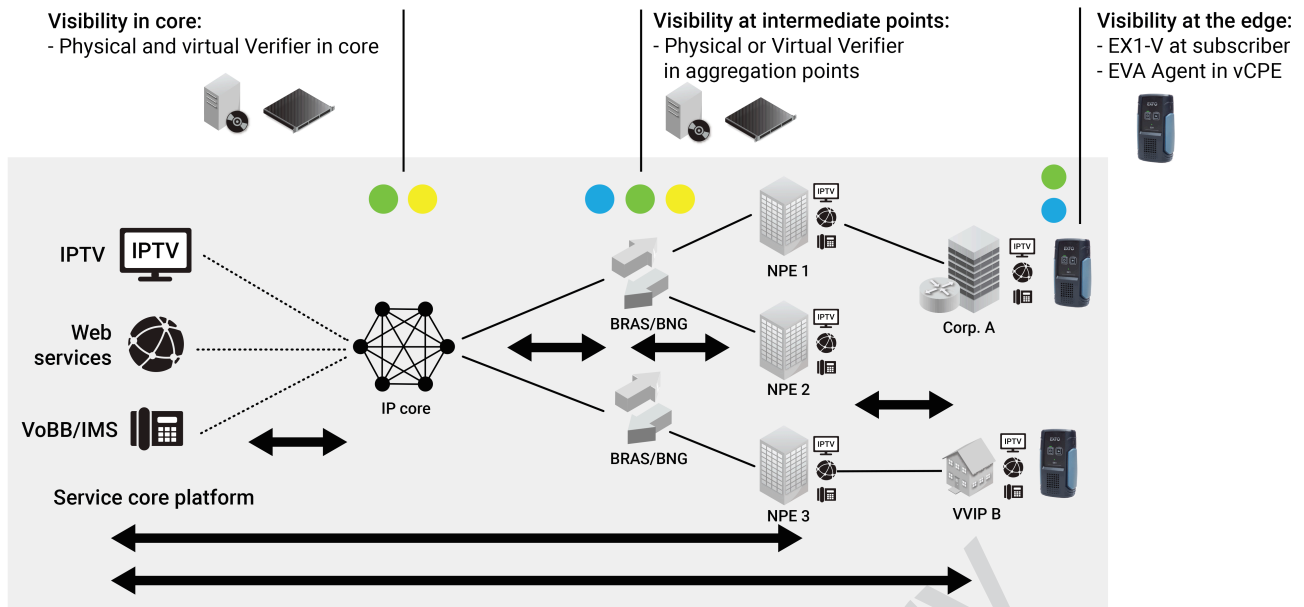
**Visibility in core:**
- Physical and virtual Verifier in core

**Visibility at intermediate points:**
- Physical or Virtual Verifier in aggregation points

**Visibility at the edge:**
- EX1-V at subscriber
- EVA Agent in vCPE

IPTV
IPTV
Web services
VoBB/IMS
IP core
BRAS/BNG
BRAS/BNG
IPTV
NPE 1
IPTV
NPE 2
IPTV
NPE 3
IPTV
Corp. A
IPTV
VVIP B
EXFO
EXFO
Service core platform